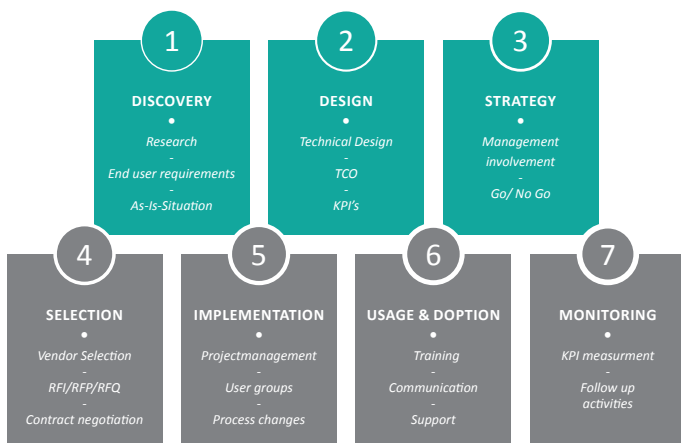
1

DISCOVERY

•

Research

-

End user requirements

-

As-Is-Situation

2

DESIGN

•

Technical Design

-

TCO

-

KPI's

3

STRATEGY

•

Management involvement

-

Go/ No Go

4

SELECTION

•

Vendor Selection

-

RFI/RFP/RFQ

-

Contract negotiation

5

IMPLEMENTATION

•

Projectmanagement

-

User groups

-

Process changes

6

USAGE & DOPTION

•

Training

-

Communication

-

Support

7

MONITORING

•

KPI measurment

-

Follow up activities